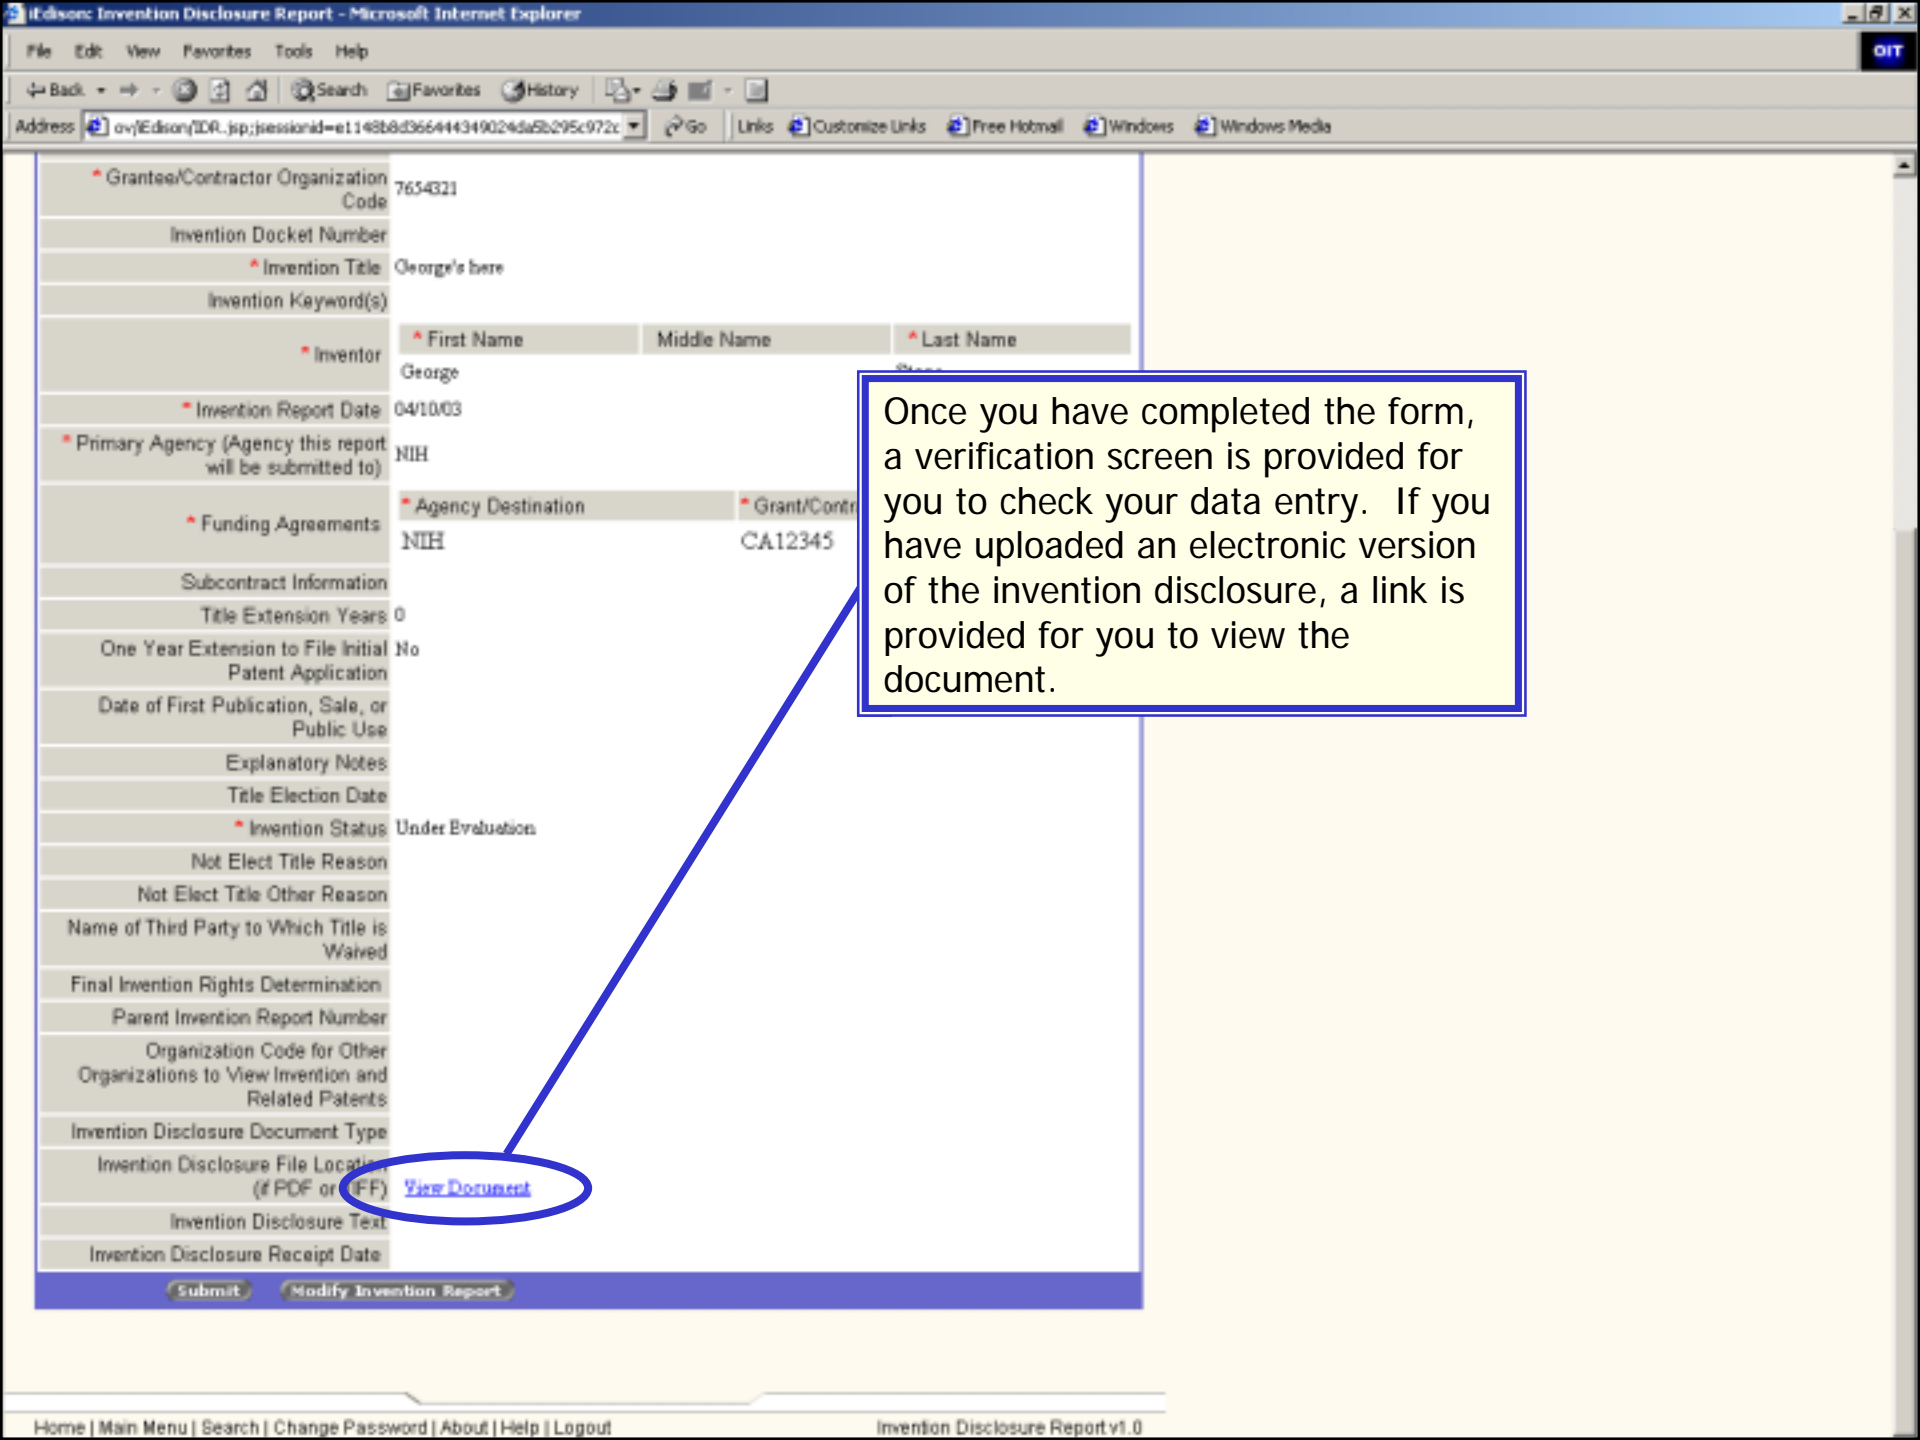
iEdison: Invention Disclosure Report - Microsoft Internet Explorer

File Edit View Favorites Tools Help

Back Search Favorites History

Address ov/iEdison/IDR.jsp;jsessionid=e1148b8d366444349024da5b295c972c Go Links Customize Links Free Hotmail Windows Windows Media

| | |
|---|---|
| * Grantee/Contractor Organization Code | 7654321 |
| Invention Docket Number | |
| * Invention Title | George's here |
| Invention Keyword(s) | |
| * Inventor | * First Name: George; Middle Name; * Last Name: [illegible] |
| * Invention Report Date | 04/10/03 |
| * Primary Agency (Agency this report will be submitted to) | NIH |
| * Funding Agreements | * Agency Destination: NIH; * Grant/Contr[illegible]: CA12345 |
| Subcontract Information | |
| Title Extension Years | 0 |
| One Year Extension to File Initial Patent Application | No |
| Date of First Publication, Sale, or Public Use | |
| Explanatory Notes | |
| Title Election Date | |
| * Invention Status | Under Evaluation |
| Not Elect Title Reason | |
| Not Elect Title Other Reason | |
| Name of Third Party to Which Title is Waived | |
| Final Invention Rights Determination | |
| Parent Invention Report Number | |
| Organization Code for Other Organizations to View Invention and Related Patents | |
| Invention Disclosure Document Type | |
| Invention Disclosure File Location (if PDF or TIFF) | View Document |
| Invention Disclosure Text | |
| Invention Disclosure Receipt Date | |

Submit Modify Invention Report

Once you have completed the form, a verification screen is provided for you to check your data entry. If you have uploaded an electronic version of the invention disclosure, a link is provided for you to view the document.

Home | Main Menu | Search | Change Password | About | Help | Logout Invention Disclosure Report v1.0